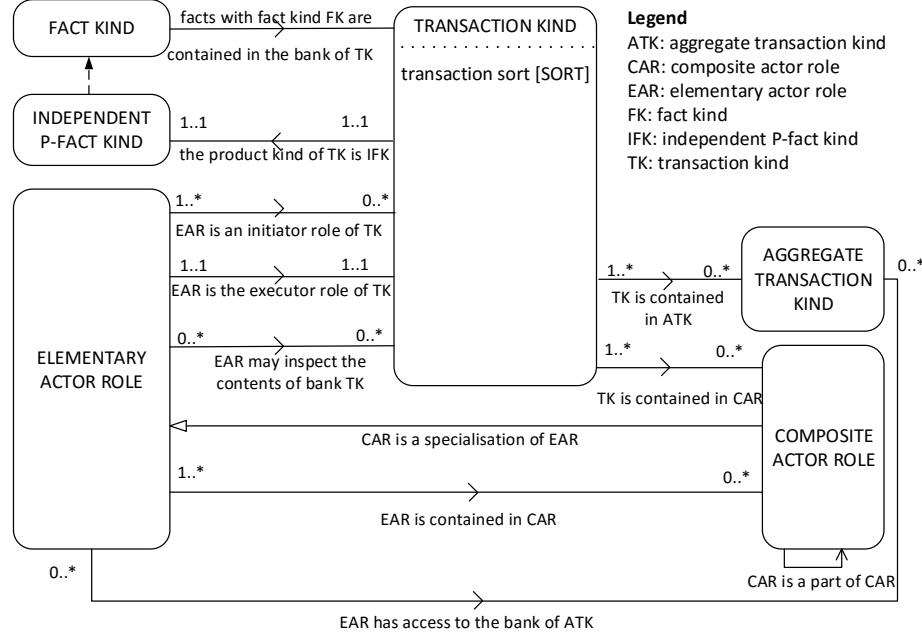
FACT KIND

facts with fact kind FK are contained in the bank of TK

TRANSACTION KIND

transaction sort [SORT]

Legend
ATK: aggregate transaction kind
CAR: composite actor role
EAR: elementary actor role
FK: fact kind
IFK: independent P-fact kind
TK: transaction kind

INDEPENDENT P-FACT KIND

1..1

1..1

the product kind of TK is IFK

ELEMENTARY ACTOR ROLE

1..*

0..*

EAR is an initiator role of TK

1..1

1..1

EAR is the executor role of TK

0..*

0..*

EAR may inspect the contents of bank TK

1..*

0..*

TK is contained in ATK

AGGREGATE TRANSACTION KIND

0..*

1..*

0..*

TK is contained in CAR

CAR is a specialisation of EAR

COMPOSITE ACTOR ROLE

1..*

0..*

EAR is contained in CAR

CAR is a part of CAR

0..*

EAR has access to the bank of ATK